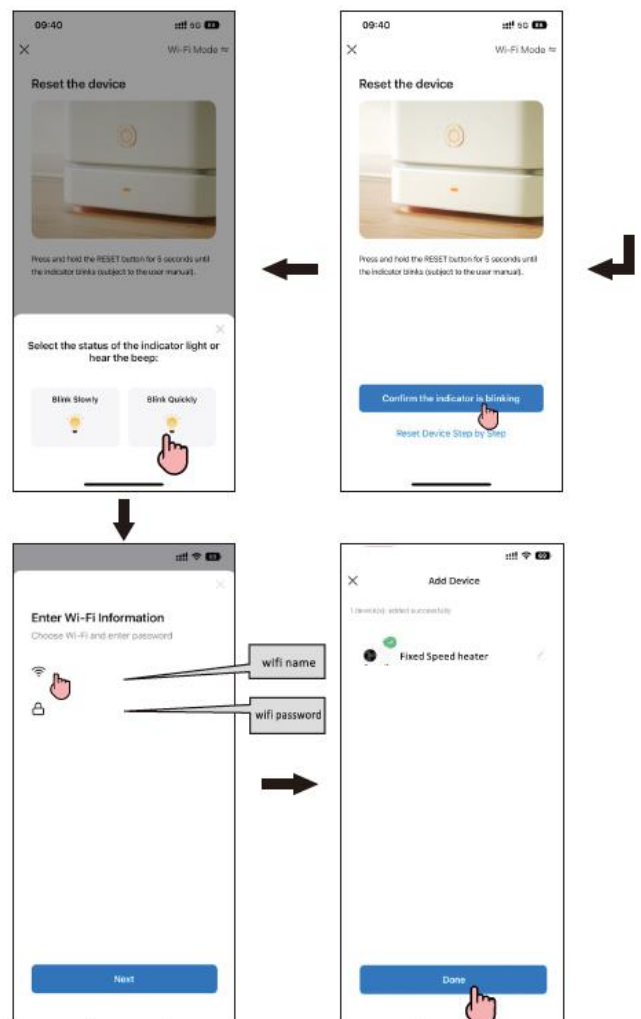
09:40

Wi-Fi Mode

Reset the device

Press and hold the RESET button for 5 seconds until the indicator blinks (subject to the user manual).

Confirm the indicator is blinking

Reset Device Step by Step

09:40

Wi-Fi Mode

Reset the device

Press and hold the RESET button for 5 seconds until the indicator blinks (subject to the user manual).

Select the status of the indicator light or hear the beep:

Blink Slowly

Blink Quickly

Enter Wi-Fi Information

Choose Wi-Fi and enter password

wifi name

wifi password

Next

Add Device

1 device(s) added successfully

Fixed Speed heater

Done